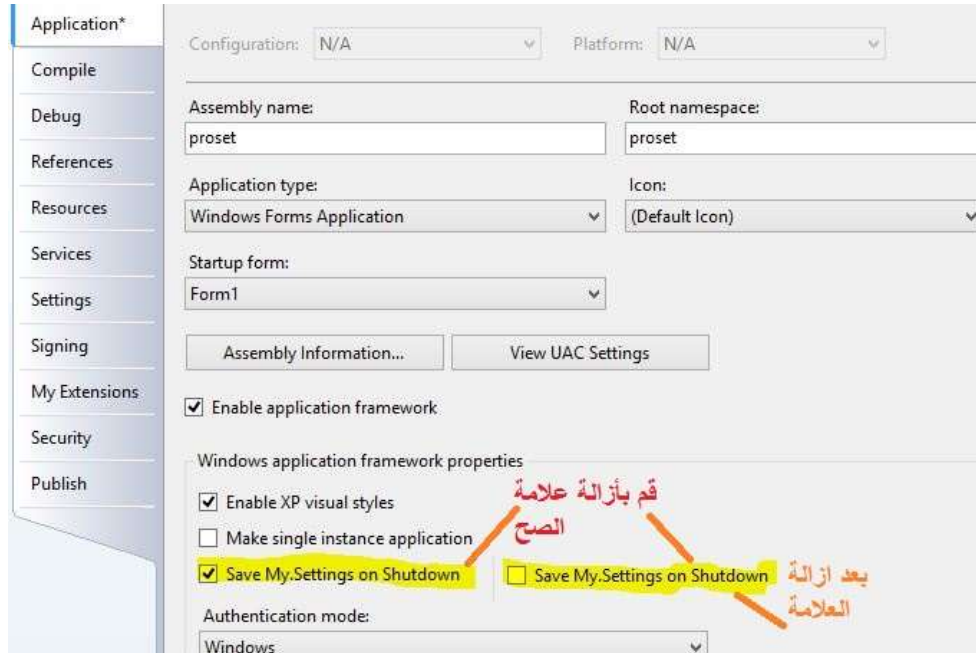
Application*
Compile
Debug
References
Resources
Services
Settings
Signing
My Extensions
Security
Publish

Configuration: N/A
Platform: N/A

Assembly name:
proset
Root namespace:
proset

Application type:
Windows Forms Application
Icon:
(Default Icon)

Startup form:
Form1

Assembly Information...
View UAC Settings

Enable application framework

Windows application framework properties
Enable XP visual styles
Make single instance application
Save My.Settings on Shutdown
Save My.Settings on Shutdown

قم بأزالة علامة الصح

بعد ازالة العلامة

Authentication mode:
Windows